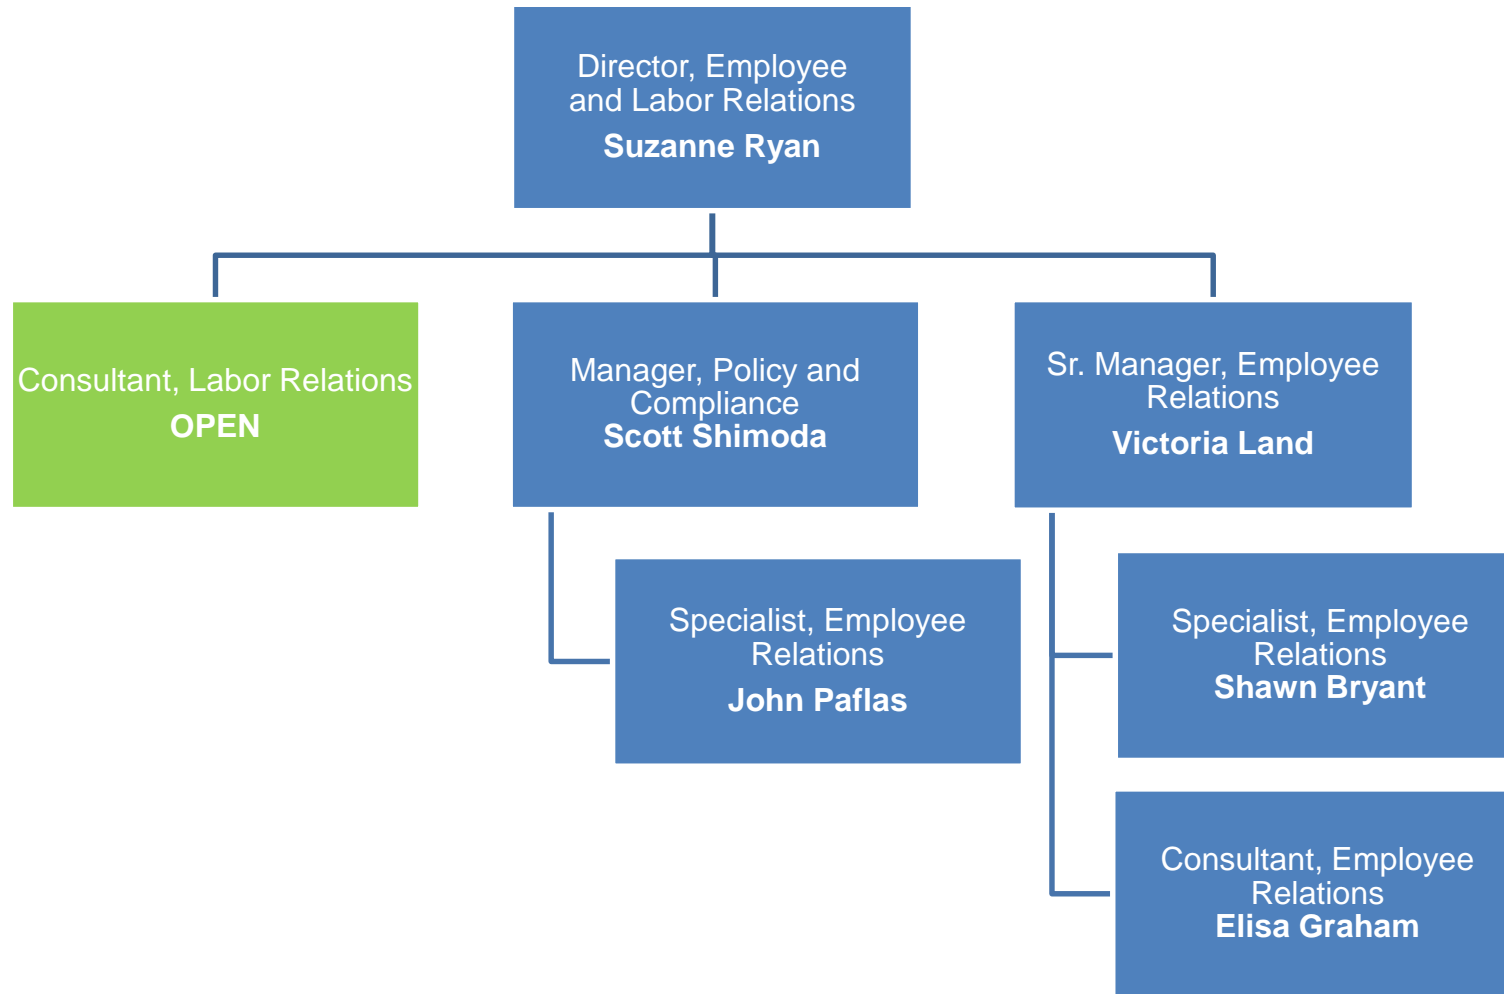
Director, Employee and Labor Relations
Suzanne Ryan

Consultant, Labor Relations
OPEN

Manager, Policy and Compliance
Scott Shimoda

Sr. Manager, Employee Relations
Victoria Land

Specialist, Employee Relations
John Paflas

Specialist, Employee Relations
Shawn Bryant

Consultant, Employee Relations
Elisa Graham